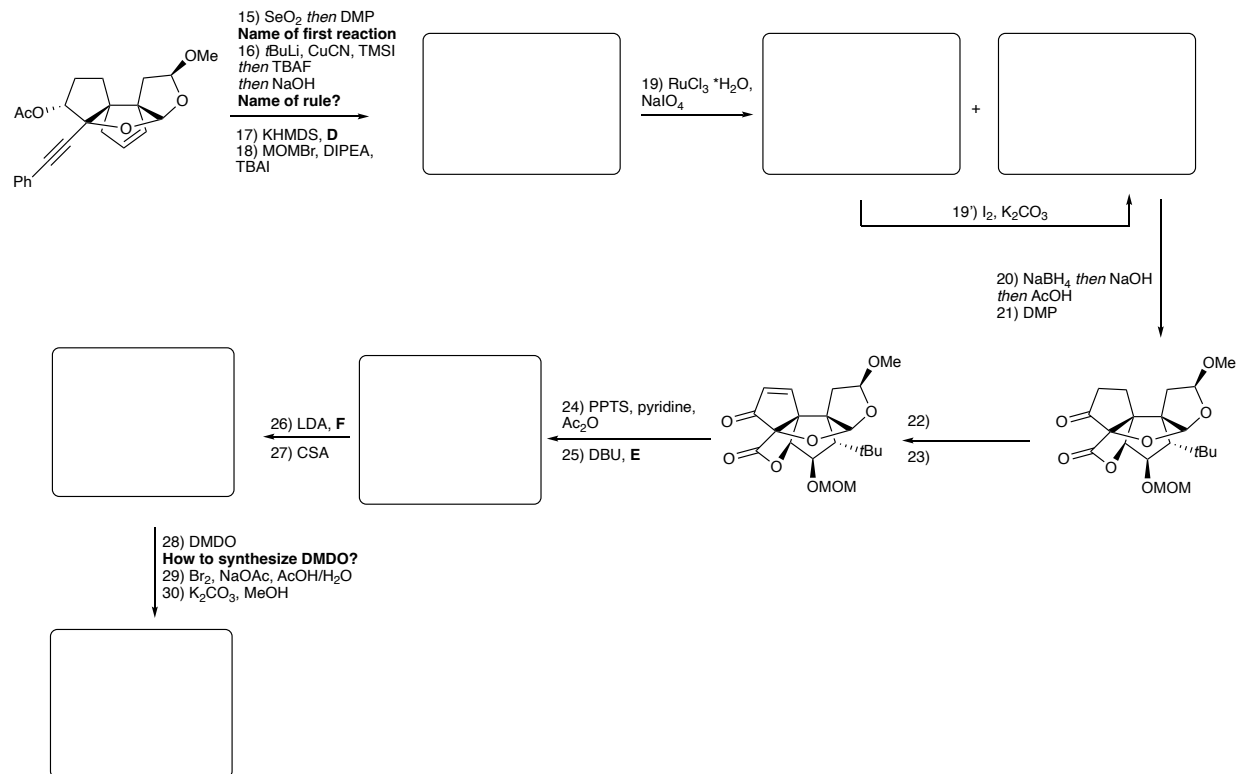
OMe
AcO
Ph

15) SeO$_2$ then DMP
**Name of first reaction**
16) $t$BuLi, CuCN, TMSI then TBAF then NaOH
**Name of rule?**
17) KHMDS, **D**
18) MOMBr, DIPEA, TBAI

19) RuCl$_3$ *H$_2$O, NaIO$_4$

+

19') I$_2$, K$_2$CO$_3$

20) NaBH$_4$ then NaOH then AcOH
21) DMP

OMe
O
O
O
O
O
$t$Bu
OMOM

22)
23)

OMe
O
O
O
O
O
$t$Bu
OMOM

24) PPTS, pyridine, Ac$_2$O
25) DBU, **E**

26) LDA, **F**
27) CSA

28) DMDO
**How to synthesize DMDO?**
29) Br$_2$, NaOAc, AcOH/H$_2$O
30) K$_2$CO$_3$, MeOH